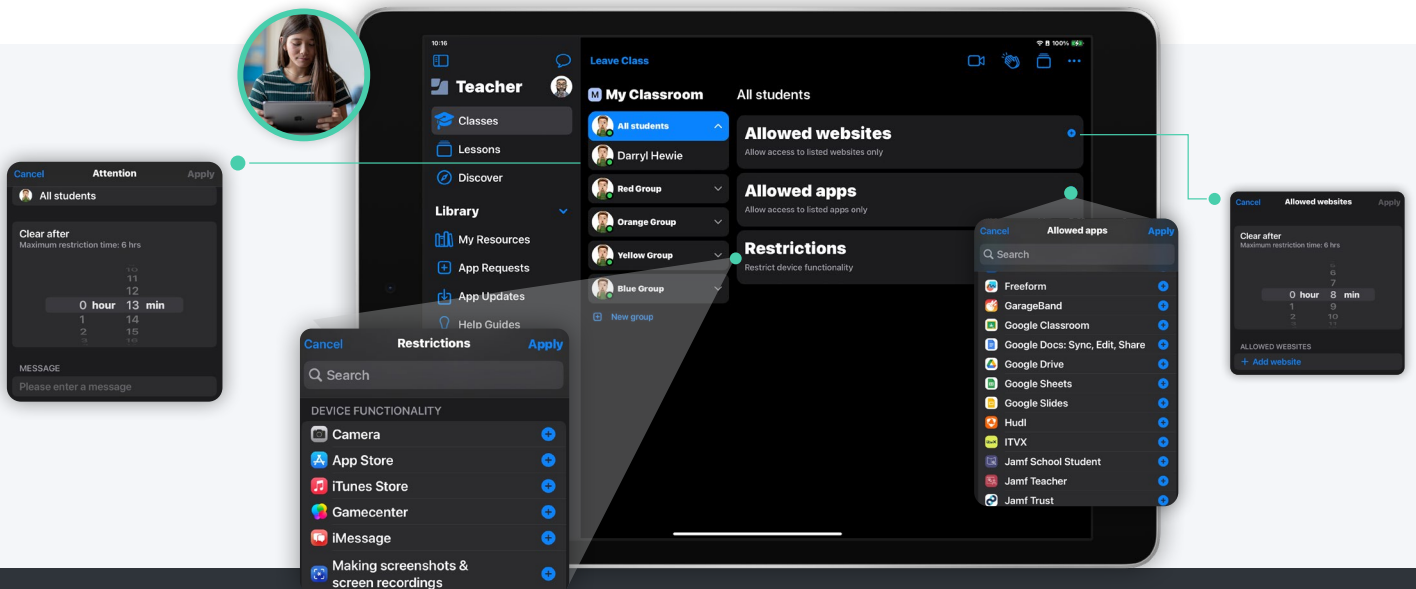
Cancel Attention Apply
All students

Clear after
Maximum restriction time: 6 hrs

10
11
12
0 hour 13 min
1 14
2 15

MESSAGE
Please enter a message

10:16
Teacher
Classes
Lessons
Discover
Library
My Resources
App Requests
App Updates
Help Guides

Leave Class
My Classroom
All students
Darryl Hewie
Red Group
Orange Group
Yellow Group
Blue Group
New group

All students
Allowed websites
Allow access to listed websites only
Allowed apps
Allow access to listed apps only
Restrictions
Restrict device functionality

Cancel Restrictions Apply
Search
DEVICE FUNCTIONALITY
Camera
App Store
iTunes Store
Gamecenter
iMessage
Making screenshots & screen recordings

Cancel Allowed apps Apply
Search
Freeform
GarageBand
Google Classroom
Google Docs: Sync, Edit, Share
Google Drive
Google Sheets
Google Slides
Hudl
ITVX
Jamf School Student
Jamf Teacher
Jamf Trust

Cancel Allowed websites Apply
Clear after
Maximum restriction time: 6 hrs
6
7
0 hour 8 min
1 9
2 10
3 11
ALLOWED WEBSITES
+ Add website